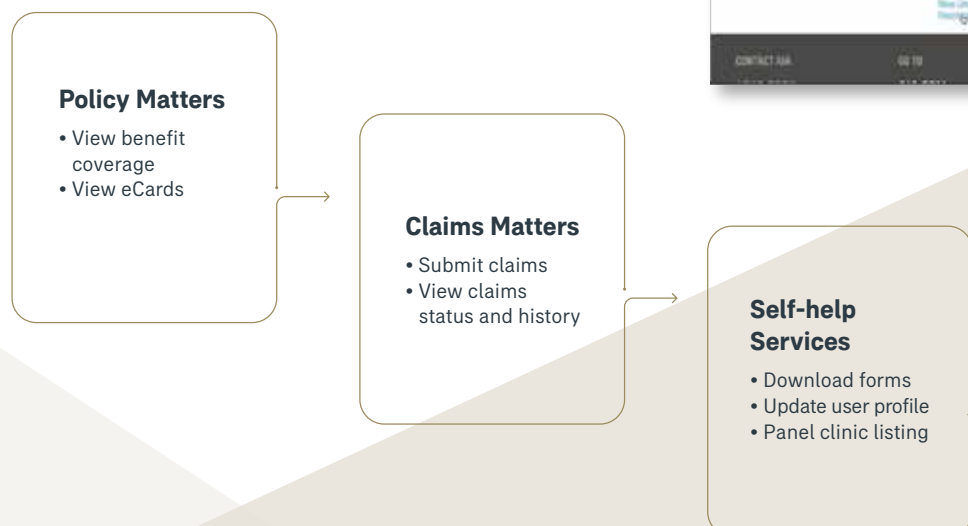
CONTACT AIA

GO TO

Policy Matters
• View benefit coverage
• View eCards

Claims Matters
• Submit claims
• View claims status and history

Self-help Services
• Download forms
• Update user profile
• Panel clinic listing